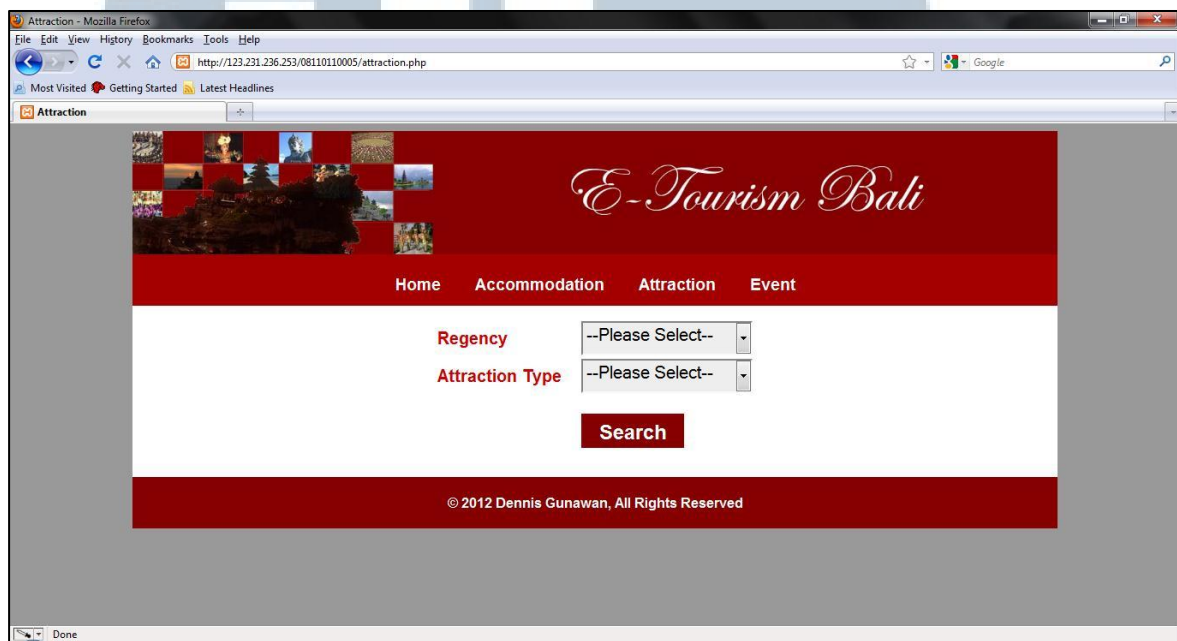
Attraction - Mozilla Firefox

File Edit View History Bookmarks Tools Help

http://123.231.236.253/08110110005/attraction.php

Google

Most Visited Getting Started Latest Headlines

Attraction

E-Tourism Bali

Home Accommodation Attraction Event

Regency --Please Select--

Attraction Type --Please Select--

Search

© 2012 Dennis Gunawan, All Rights Reserved

Done